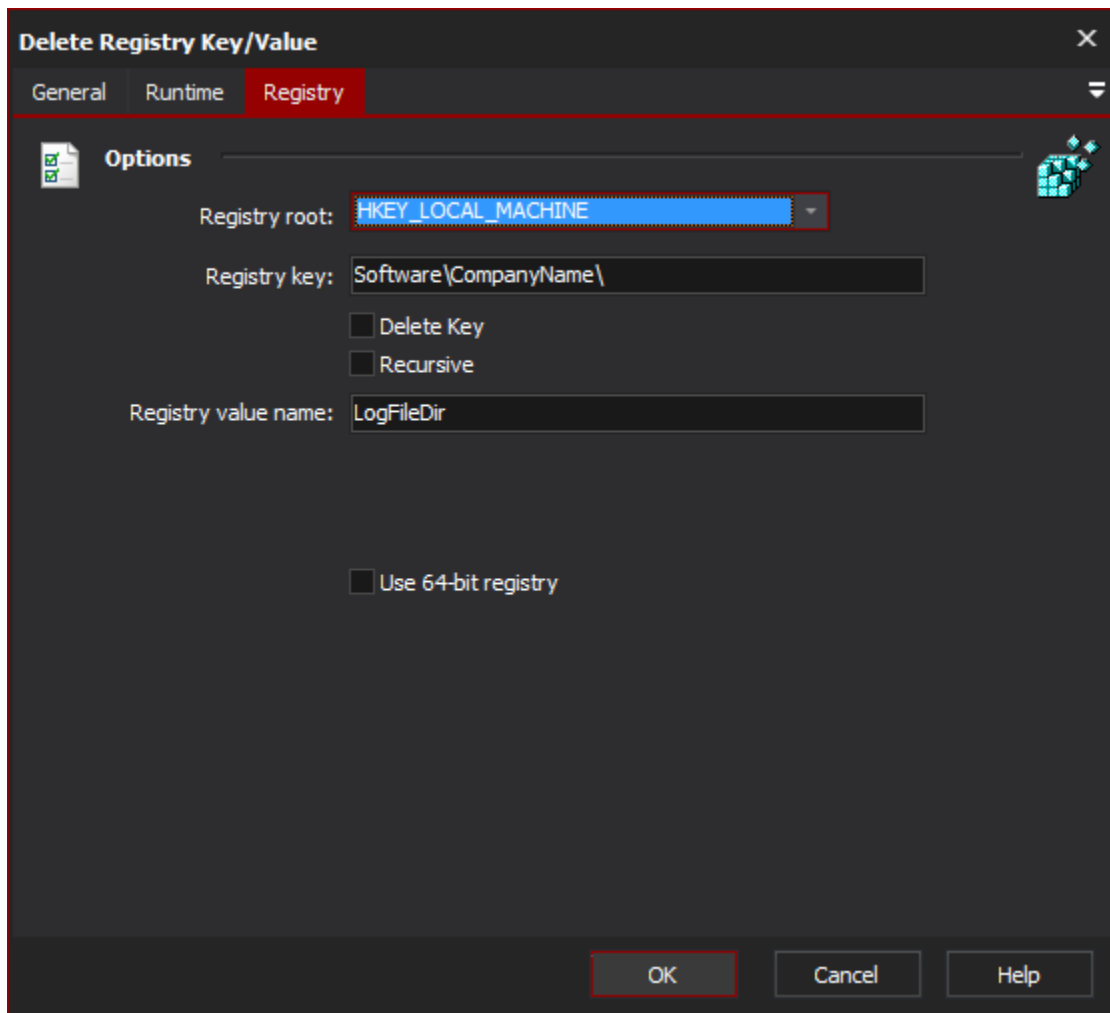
Delete Registry Key/Value

General Runtime Registry

Options

Registry root: HKEY_LOCAL_MACHINE

Registry key: Software\CompanyName\

Delete Key

Recursive

Registry value name: LogFileDir

Use 64-bit registry

OK Cancel Help